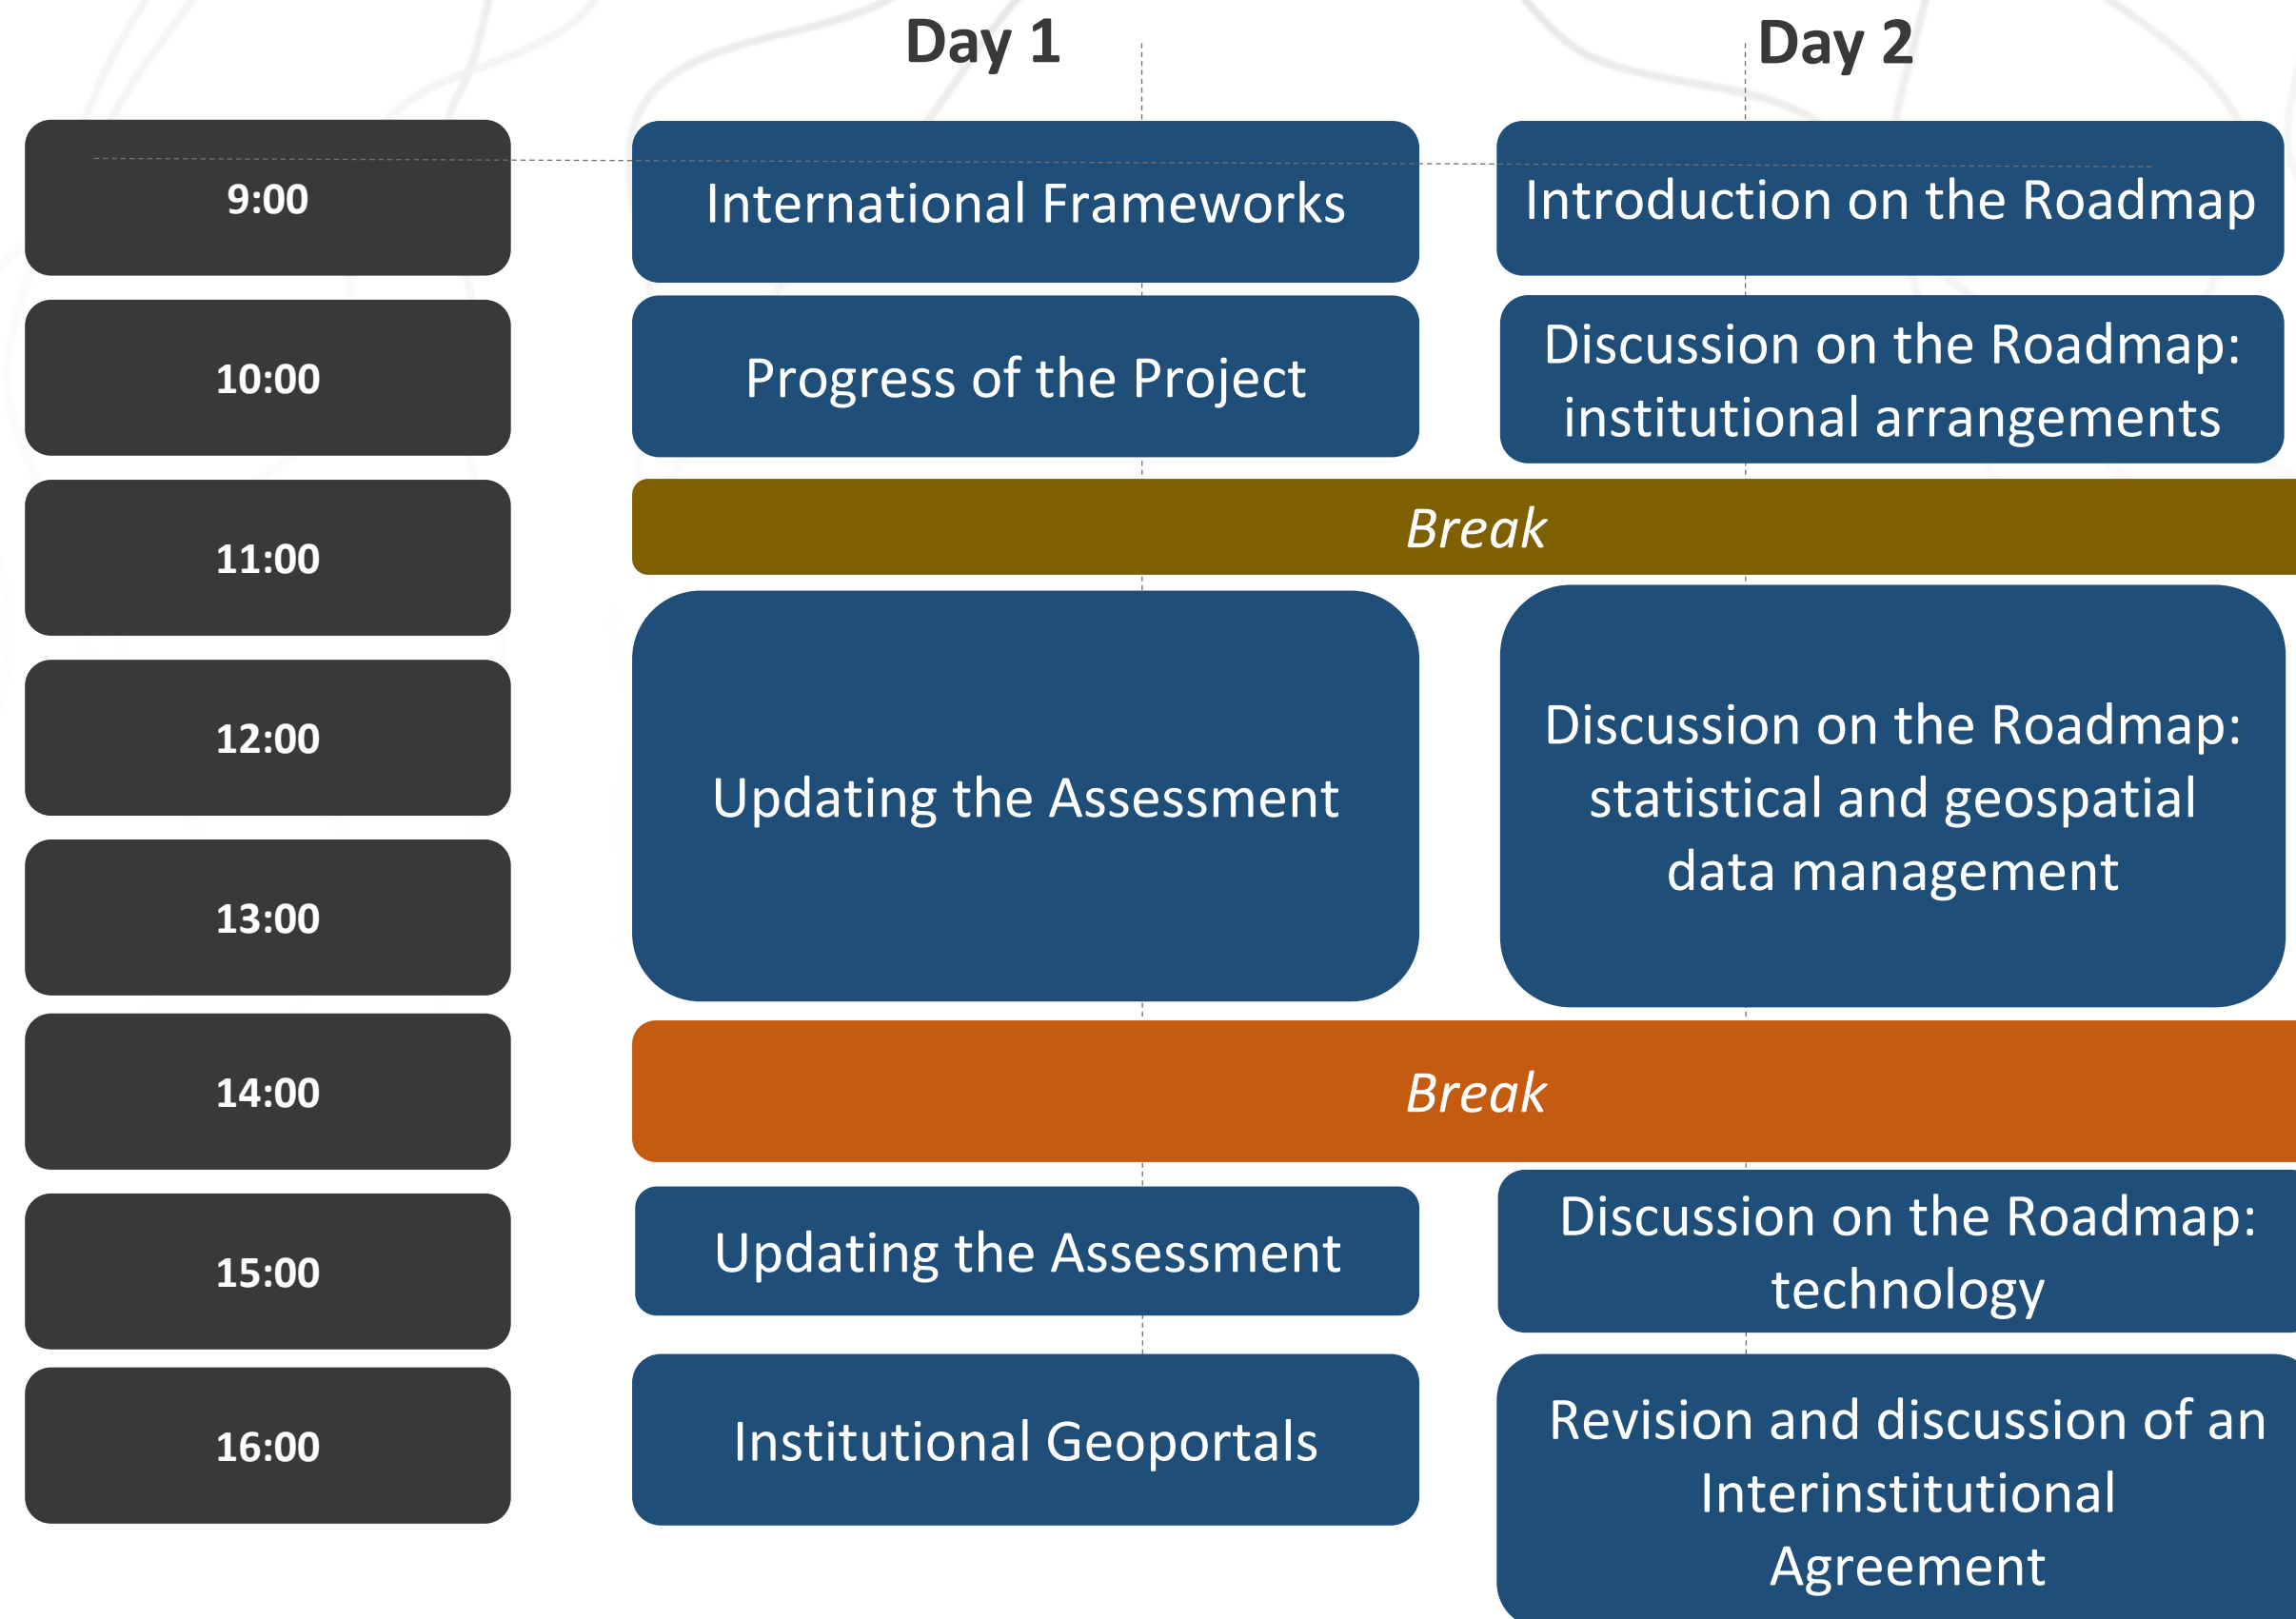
|  | Day 1 | Day 2 |
|---|---|---|
| 9:00 | International Frameworks | Introduction on the Roadmap |
| 10:00 | Progress of the Project | Discussion on the Roadmap: institutional arrangements |
| 11:00 | *Break* | *Break* |
| 12:00 | Updating the Assessment | Discussion on the Roadmap: statistical and geospatial data management |
| 13:00 | Updating the Assessment | Discussion on the Roadmap: statistical and geospatial data management |
| 14:00 | *Break* | *Break* |
| 15:00 | Updating the Assessment | Discussion on the Roadmap: technology |
| 16:00 | Institutional Geoportals | Revision and discussion of an Interinstitutional Agreement |